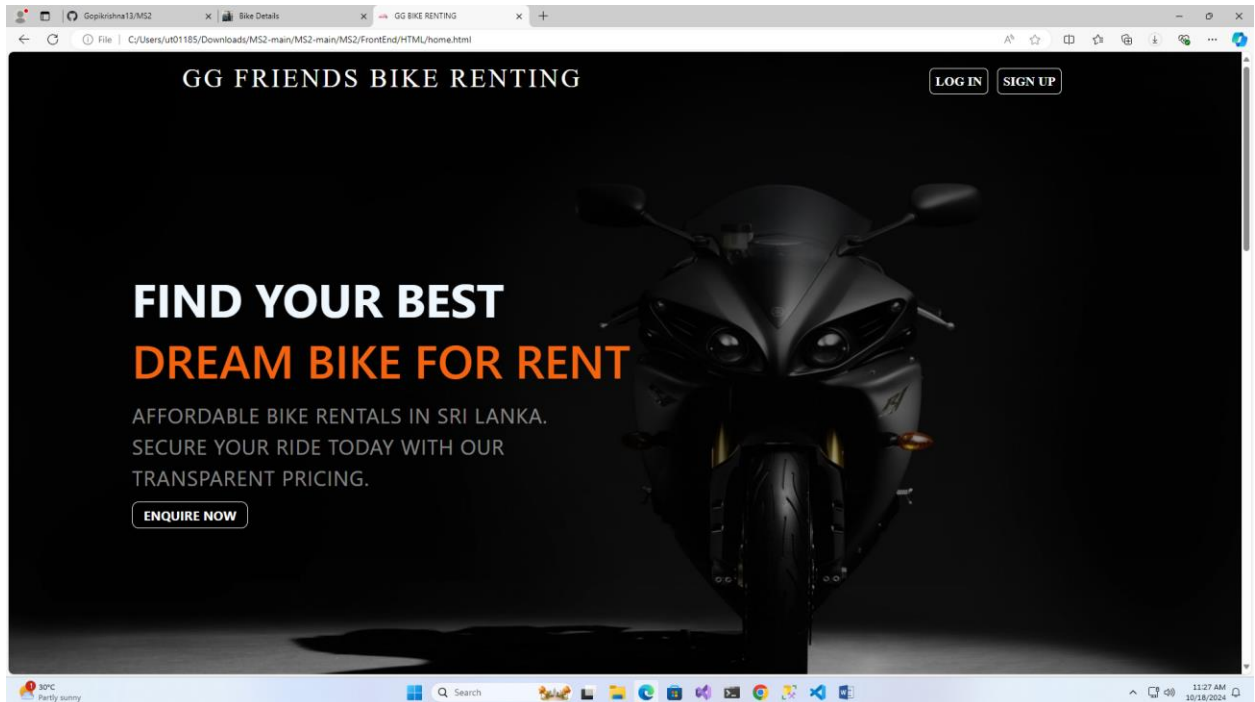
Gopikrishna13/MS2
Bike Details
GG BIKE RENTING
File | C:/Users/ut01185/Downloads/MS2-main/MS2-main/MS2/FrontEnd/HTML/home.html

GG FRIENDS BIKE RENTING

LOG IN
SIGN UP

FIND YOUR BEST
DREAM BIKE FOR RENT

AFFORDABLE BIKE RENTALS IN SRI LANKA. SECURE YOUR RIDE TODAY WITH OUR TRANSPARENT PRICING.

ENQUIRE NOW

30°C
Partly sunny
Search
11:27 AM
10/18/2024